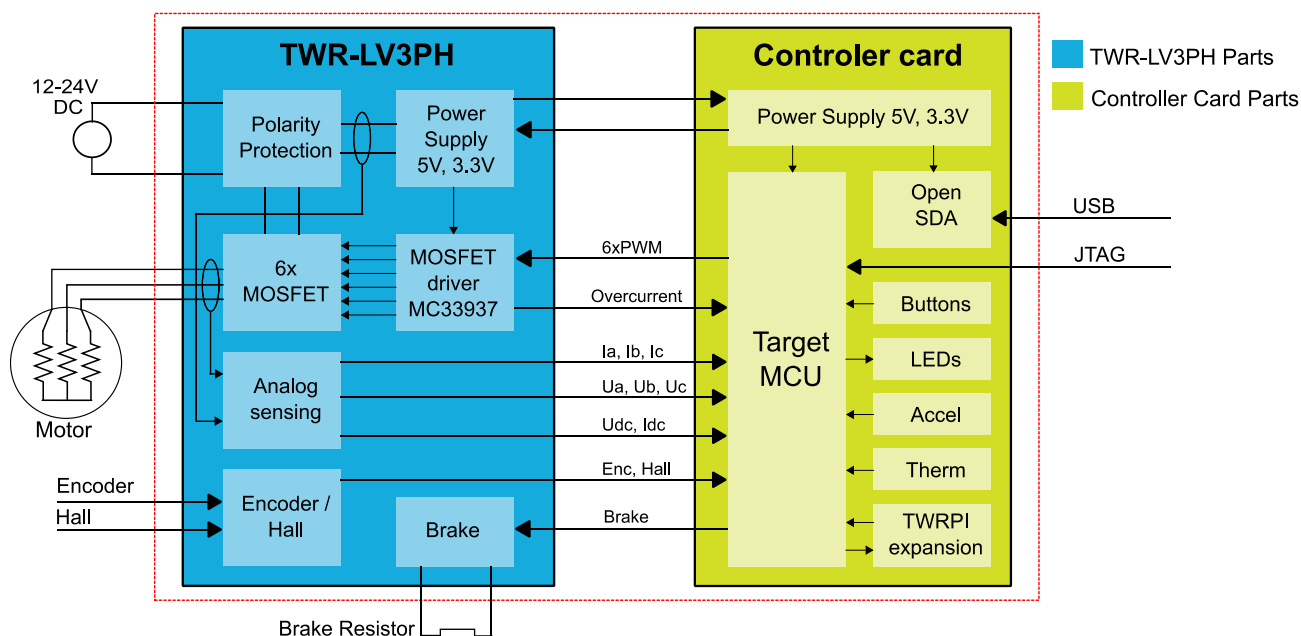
TWR-LV3PH

Controler card

TWR-LV3PH Parts

Controller Card Parts

12-24V DC

Polarity Protection

Power Supply 5V, 3.3V

Power Supply 5V, 3.3V

Open SDA

USB

JTAG

6x MOSFET

MOSFET driver MC33937

6xPWM

Overcurrent

Target MCU

Buttons

LEDs

Accel

Therm

TWRPI expansion

Analog sensing

Ia, Ib, Ic

Ua, Ub, Uc

Udc, Idc

Motor

Encoder

Hall

Encoder / Hall

Enc, Hall

Brake

Brake

Brake Resistor